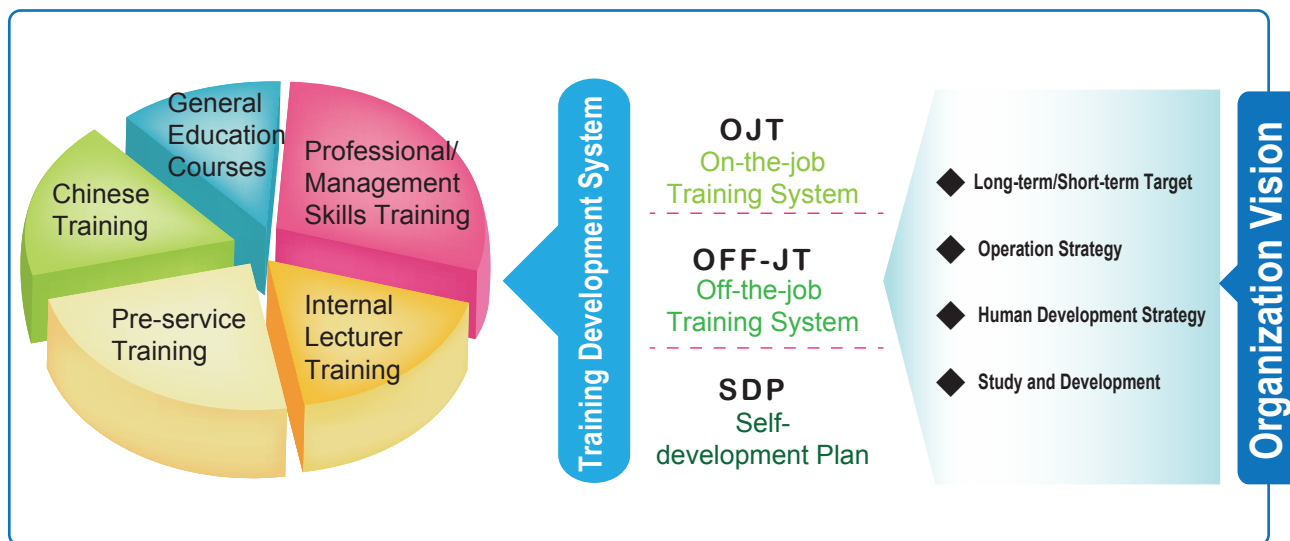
General Education Courses

Professional/ Management Skills Training

Chinese Training

Pre-service Training

Internal Lecturer Training

Training Development System

OJT
On-the-job Training System

OFF-JT
Off-the-job Training System

SDP
Self-development Plan

◆ Long-term/Short-term Target

◆ Operation Strategy

◆ Human Development Strategy

◆ Study and Development

Organization Vision